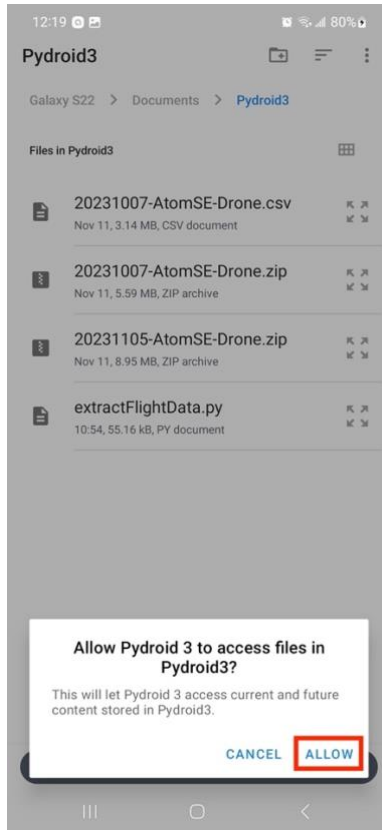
12:19 80%

Pydroid3

Galaxy S22 > Documents > Pydroid3

Files in Pydroid3

20231007-AtomSE-Drone.csv
Nov 11, 3.14 MB, CSV document

20231007-AtomSE-Drone.zip
Nov 11, 5.59 MB, ZIP archive

20231105-AtomSE-Drone.zip
Nov 11, 8.95 MB, ZIP archive

extractFlightData.py
10:54, 55.16 kB, PY document

Allow Pydroid 3 to access files in Pydroid3?

This will let Pydroid 3 access current and future content stored in Pydroid3.

CANCEL ALLOW